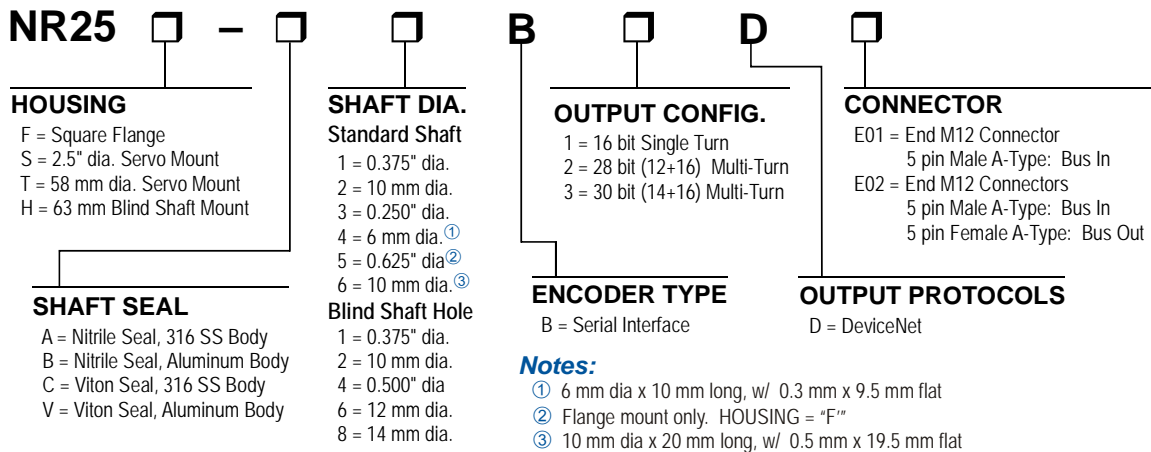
NR25 ☐ – ☐ ☐ B ☐ D ☐

HOUSING
F = Square Flange
S = 2.5" dia. Servo Mount
T = 58 mm dia. Servo Mount
H = 63 mm Blind Shaft Mount

SHAFT SEAL
A = Nitrile Seal, 316 SS Body
B = Nitrile Seal, Aluminum Body
C = Viton Seal, 316 SS Body
V = Viton Seal, Aluminum Body

SHAFT DIA.
Standard Shaft
1 = 0.375" dia.
2 = 10 mm dia.
3 = 0.250" dia.
4 = 6 mm dia.①
5 = 0.625" dia②
6 = 10 mm dia.③
Blind Shaft Hole
1 = 0.375" dia.
2 = 10 mm dia.
4 = 0.500" dia
6 = 12 mm dia.
8 = 14 mm dia.

OUTPUT CONFIG.
1 = 16 bit Single Turn
2 = 28 bit (12+16) Multi-Turn
3 = 30 bit (14+16) Multi-Turn

ENCODER TYPE
B = Serial Interface

CONNECTOR
E01 = End M12 Connector
5 pin Male A-Type: Bus In
E02 = End M12 Connectors
5 pin Male A-Type: Bus In
5 pin Female A-Type: Bus Out

OUTPUT PROTOCOLS
D = DeviceNet

Notes:
① 6 mm dia x 10 mm long, w/ 0.3 mm x 9.5 mm flat
② Flange mount only. HOUSING = "F'"
③ 10 mm dia x 20 mm long, w/ 0.5 mm x 19.5 mm flat